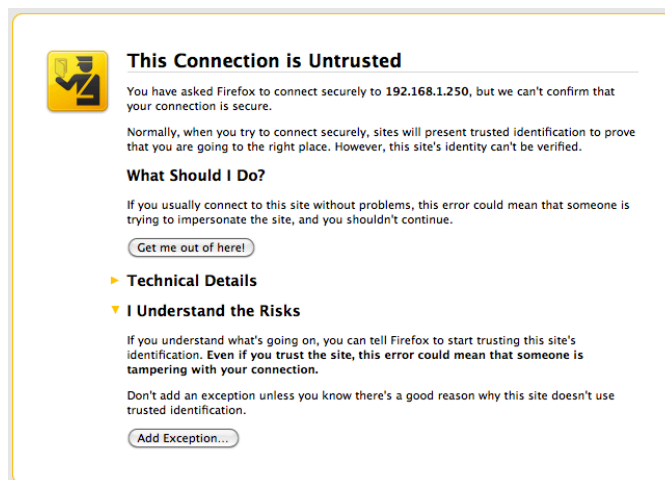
This Connection is Untrusted

You have asked Firefox to connect securely to **192.168.1.250**, but we can't confirm that your connection is secure.

Normally, when you try to connect securely, sites will present trusted identification to prove that you are going to the right place. However, this site's identity can't be verified.

What Should I Do?

If you usually connect to this site without problems, this error could mean that someone is trying to impersonate the site, and you shouldn't continue.

Get me out of here!

Technical Details

I Understand the Risks

If you understand what's going on, you can tell Firefox to start trusting this site's identification. **Even if you trust the site, this error could mean that someone is tampering with your connection.**

Don't add an exception unless you know there's a good reason why this site doesn't use trusted identification.

Add Exception...